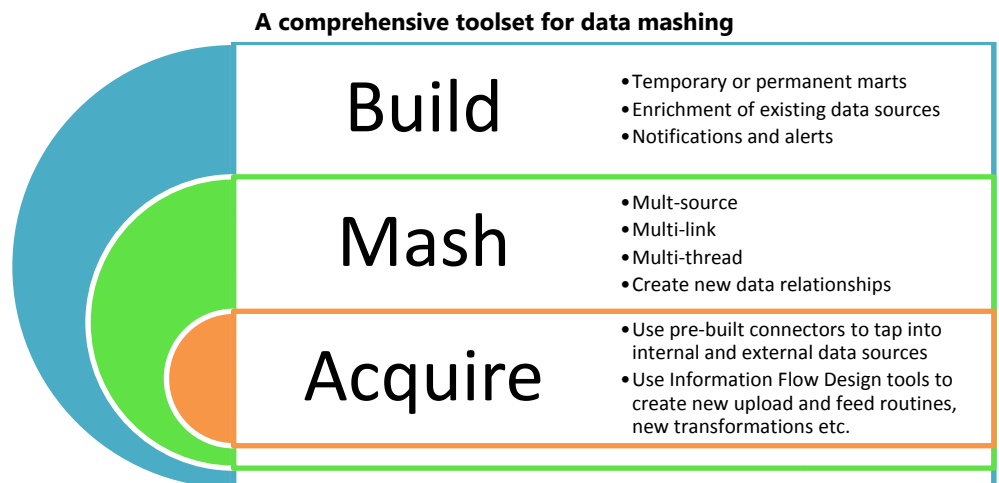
A comprehensive toolset for data mashing

Build

• Temporary or permanent marts
• Enrichment of existing data sources
• Notifications and alerts

Mash

• Mult-source
• Multi-link
• Multi-thread
• Create new data relationships

Acquire

• Use pre-built connectors to tap into internal and external data sources
• Use Information Flow Design tools to create new upload and feed routines, new transformations etc.